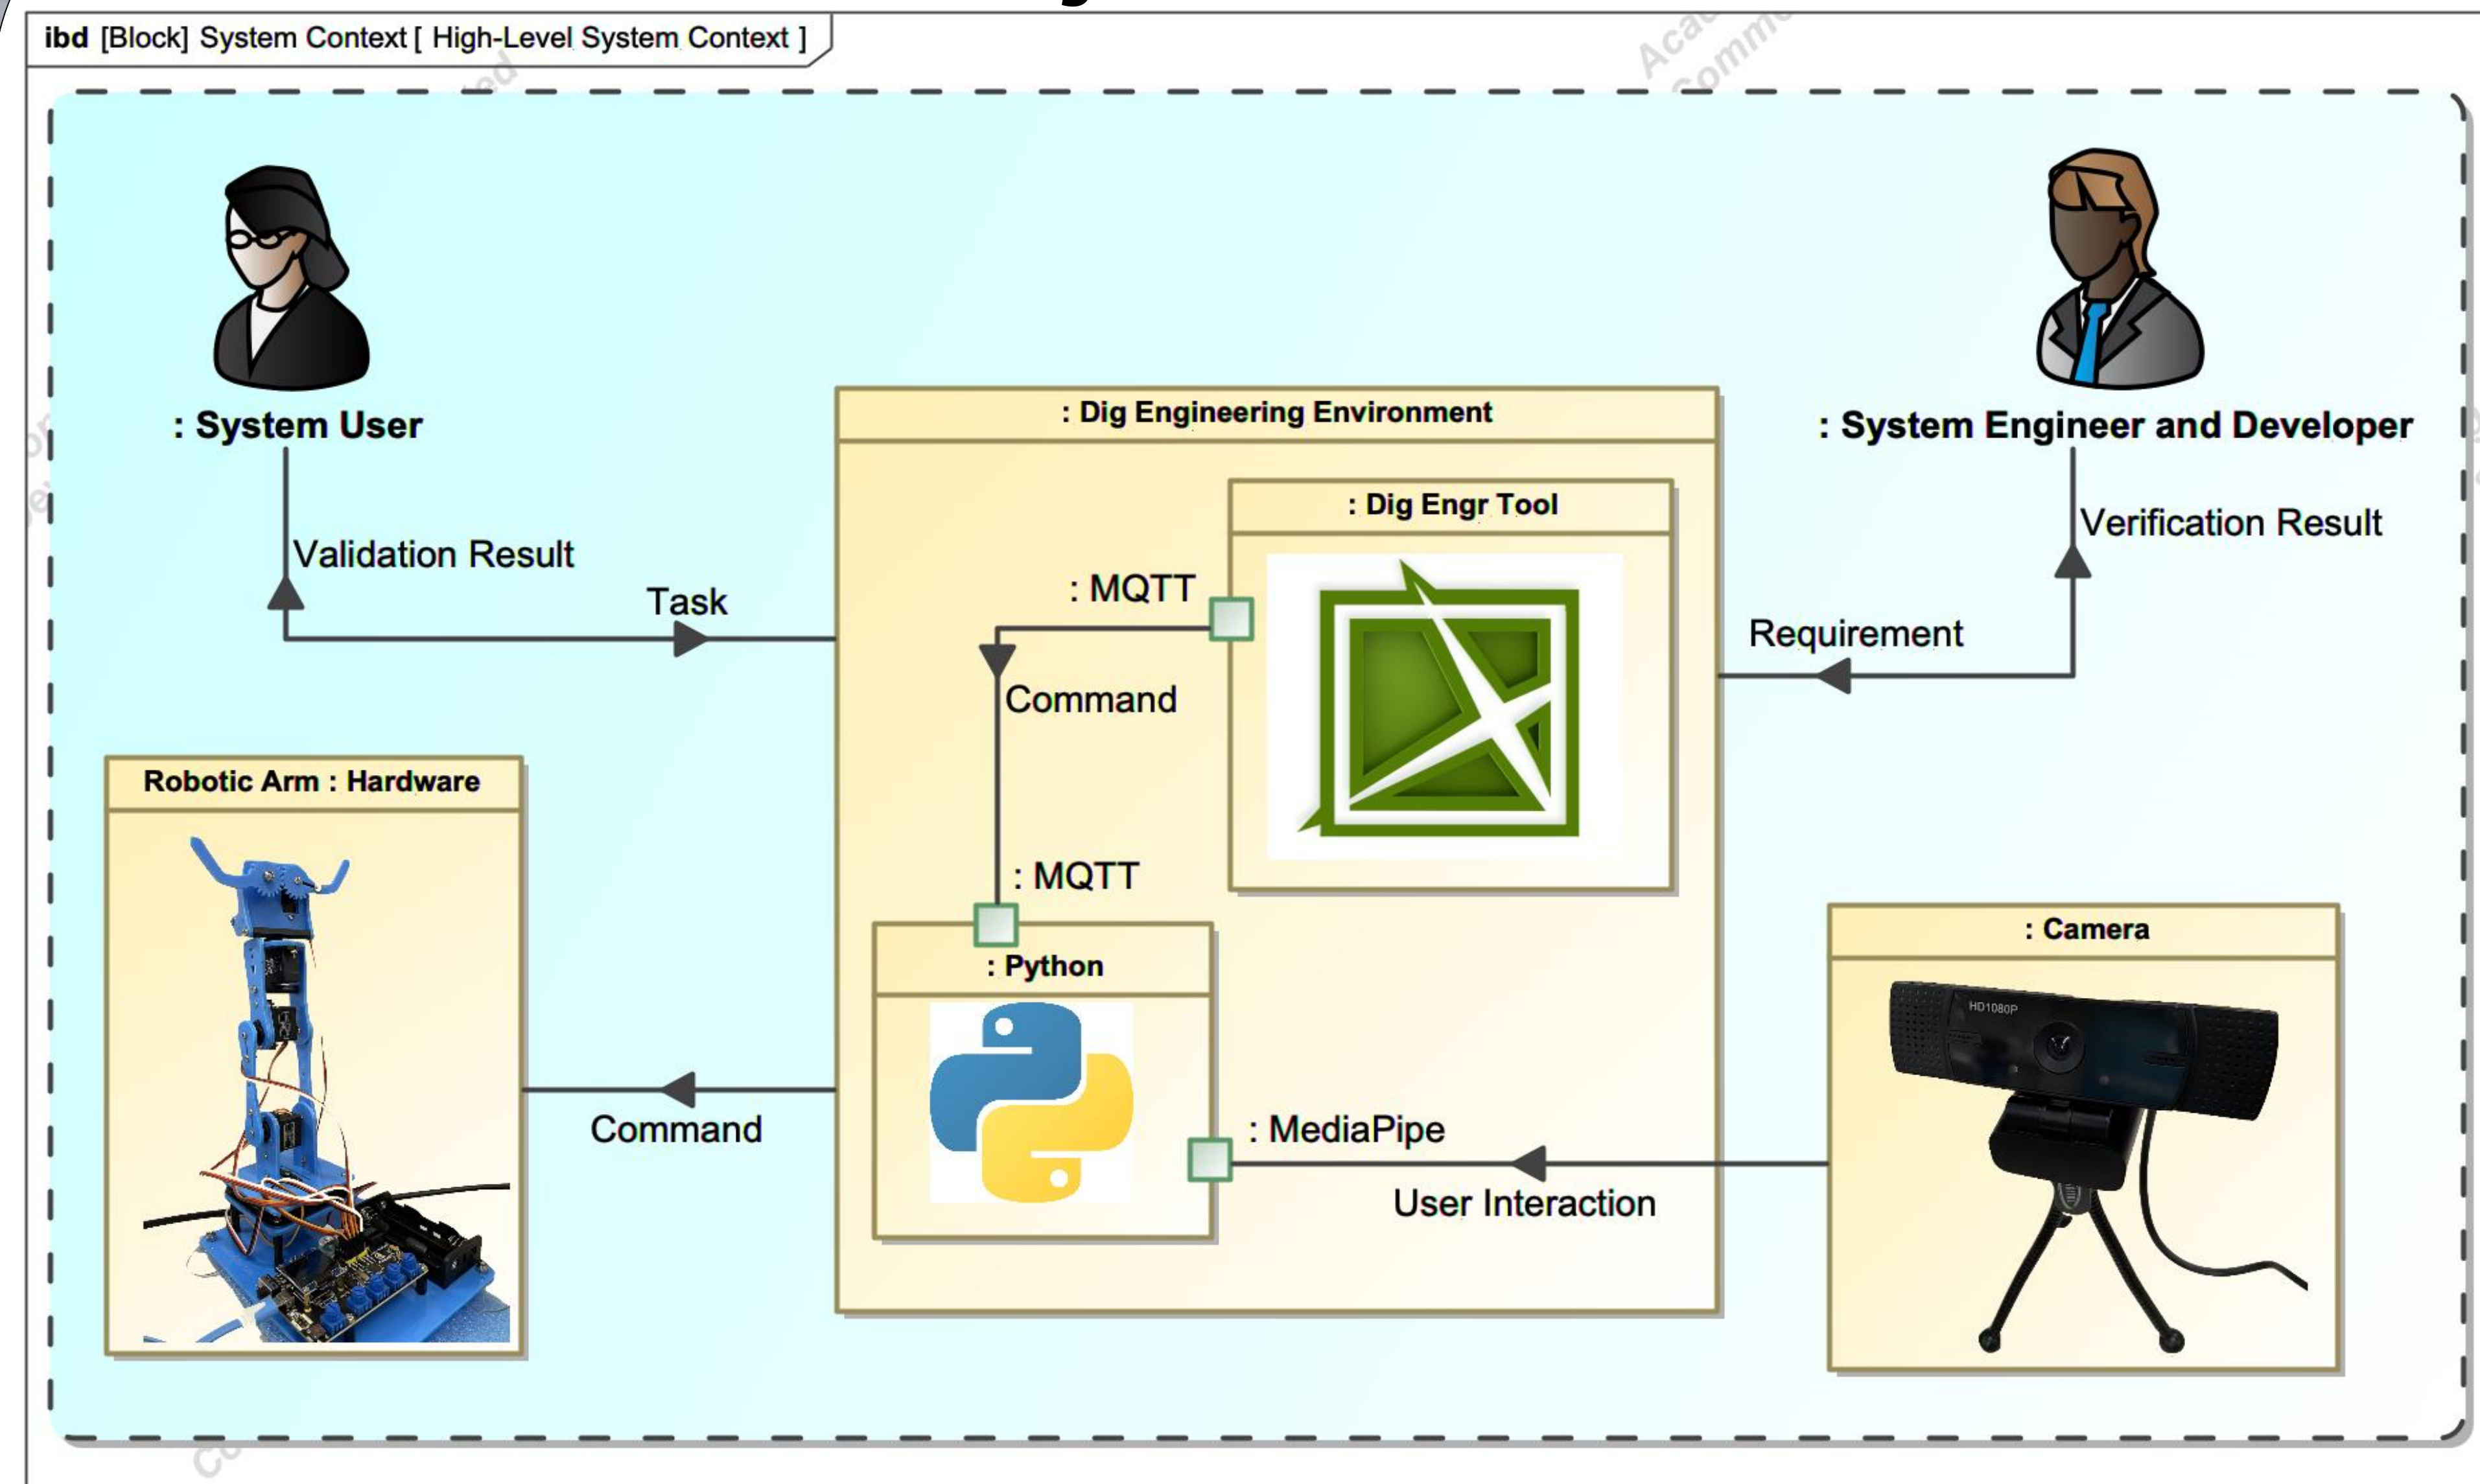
ibd [Block] System Context [ High-Level System Context ]

: System User

: Dig Engineering Environment

: System Engineer and Developer

: Dig Engr Tool

Validation Result

Verification Result

: MQTT

Task

Requirement

Command

Robotic Arm : Hardware

: MQTT

: Camera

: Python

HD1080P

Command

: MediaPipe

User Interaction